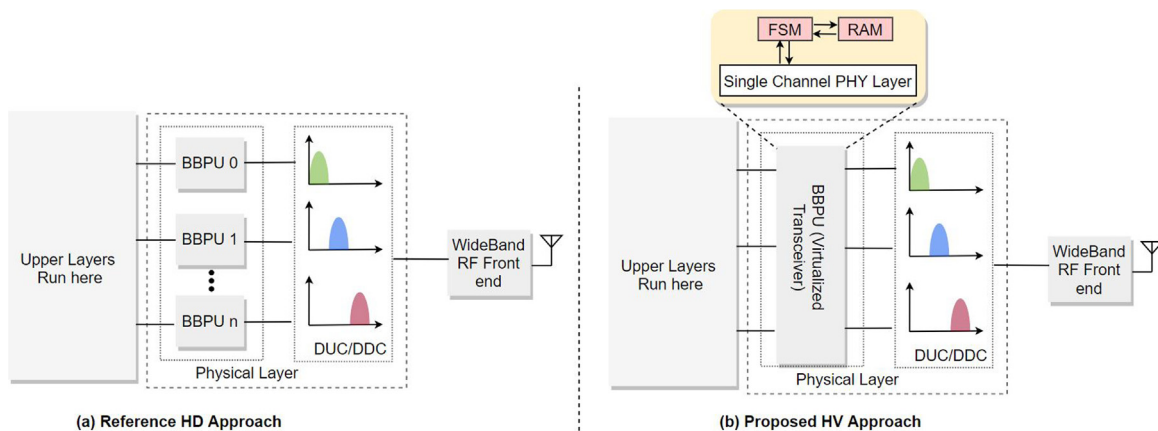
Upper Layers Run here

BBPU 0

BBPU 1

BBPU n

DUC/DDC

Physical Layer

WideBand RF Front end

(a) Reference HD Approach

FSM

RAM

Single Channel PHY Layer

Upper Layers Run here

BBPU (Virtualized Transceiver)

DUC/DDC

Physical Layer

WideBand RF Front end

(b) Proposed HV Approach